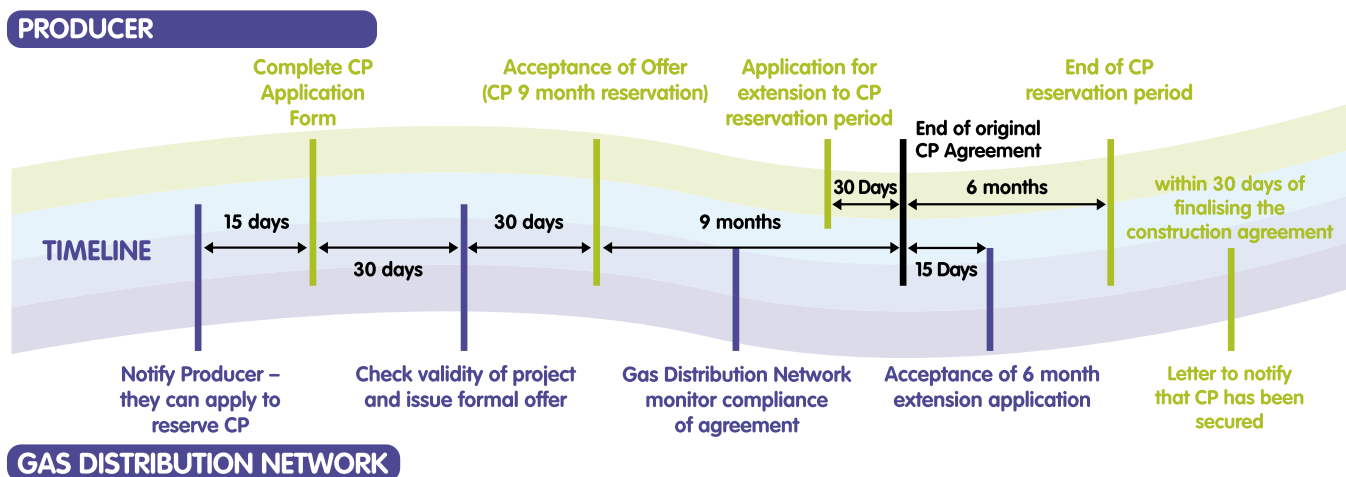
PRODUCER

Complete CP Application Form

Acceptance of Offer (CP 9 month reservation)

Application for extension to CP reservation period

End of CP reservation period

End of original CP Agreement

30 Days

6 months

within 30 days of finalising the construction agreement

15 days

30 days

9 months

TIMELINE

30 days

15 Days

Notify Producer – they can apply to reserve CP

Check validity of project and issue formal offer

Gas Distribution Network monitor compliance of agreement

Acceptance of 6 month extension application

Letter to notify that CP has been secured

GAS DISTRIBUTION NETWORK